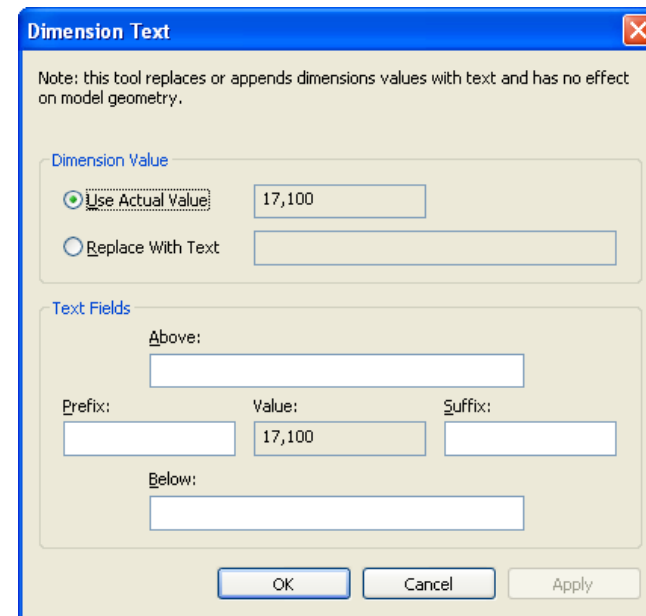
Dimension Text

Note: this tool replaces or appends dimensions values with text and has no effect on model geometry.

Dimension Value

Use Actual Value 17,100

Replace With Text

Text Fields

Above:

Prefix: Value: Suffix:

17,100

Below:

OK Cancel Apply